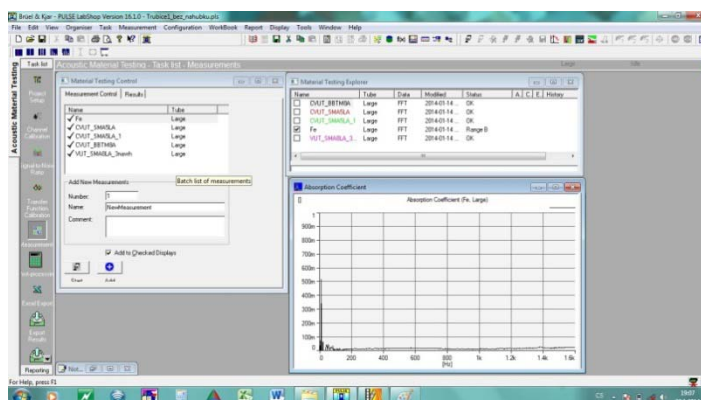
Brüel & Kjær - PULSE LabShop Version 16.1.0 - Trubice1_bez_nahubku.pls
File Edit View Organiser Task Measurement Configuration WorkBook Report Display Tools Window Help
Task list Acoustic Material Testing - Task list - Measurements Large
Acoustic Material Testing
Project Setup
Channel Calibration
Signal-to-Noise Ratio
Transfer Function Calibration
Measurement
Measurements
Excel Export
Export Results
Reporting

Material Testing Control
Measurement Control Results

| Name | Tube |
|---|---|
| Fe | Large |
| CVUT_SMASLA | Large |
| CVUT_SMASLA_1 | Large |
| CVUT_BBTMBA | Large |
| VUT_SMASLA_3navrh | Large |

Batch list of measurements
Add New Measurements
Number: 1
Name: NewMeasurement
Comment:
Add to Checked Displays
Start Add

Material Testing Explorer

| Name | Tube | Data | Modified | Status | A | C | E | History |
|---|---|---|---|---|---|---|---|---|
| CVUT_BBTMBA | Large | FFT | 2014-01-14 | OK | | | | |
| CVUT_SMASLA | Large | FFT | 2014-01-14 | OK | | | | |
| CVUT_SMASLA_1 | Large | FFT | 2014-01-14 | OK | | | | |
| Fe | Large | FFT | 2014-01-14 | Range B | | | | |
| VUT_SMASLA_3 | Large | FFT | 2014-01-14 | OK | | | | |

Absorption Coefficient
[]
Absorption Coefficient (Fe, Large)
1
900m
800m
700m
600m
500m
400m
300m
200m
100m
0
0 200 400 600 800 1k 1.2k 1.4k 1.6k
[Hz]

For Help, press F1
19:07